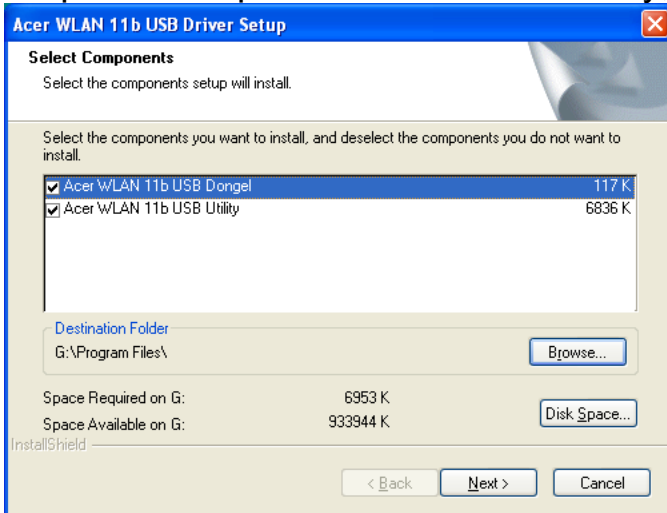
Acer WLAN 11b USB Driver Setup

Select Components
Select the components setup will install.

Select the components you want to install, and deselect the components you do not want to install.

| | |
|---|---|
| Acer WLAN 11b USB Dongel | 117 K |
| Acer WLAN 11b USB Utility | 6836 K |

Destination Folder
G:\Program Files\

Browse...

Space Required on G: 6953 K
Space Available on G: 933944 K

Disk Space...

InstallShield

< Back
Next >
Cancel